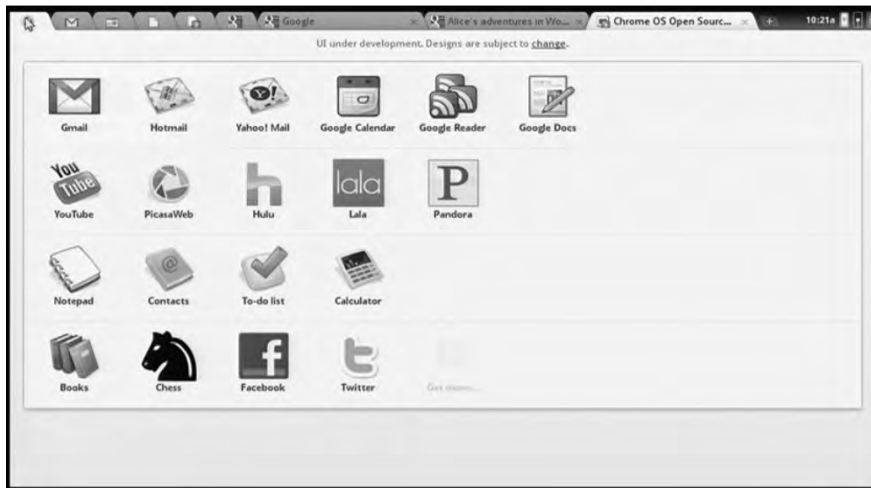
Google
Alice's adventures in Wo...
Chrome OS Open Sourc...
10:21a

UI under development. Designs are subject to change.

Gmail
Hotmail
Yahoo! Mail
Google Calendar
Google Reader
Google Docs

You Tube
YouTube
PicasaWeb
Hulu
lala
Lala
P
Pandora

Notepad
Contacts
To-do list
Calculator

Books
Chess
f
Facebook
Twitter
Get more...